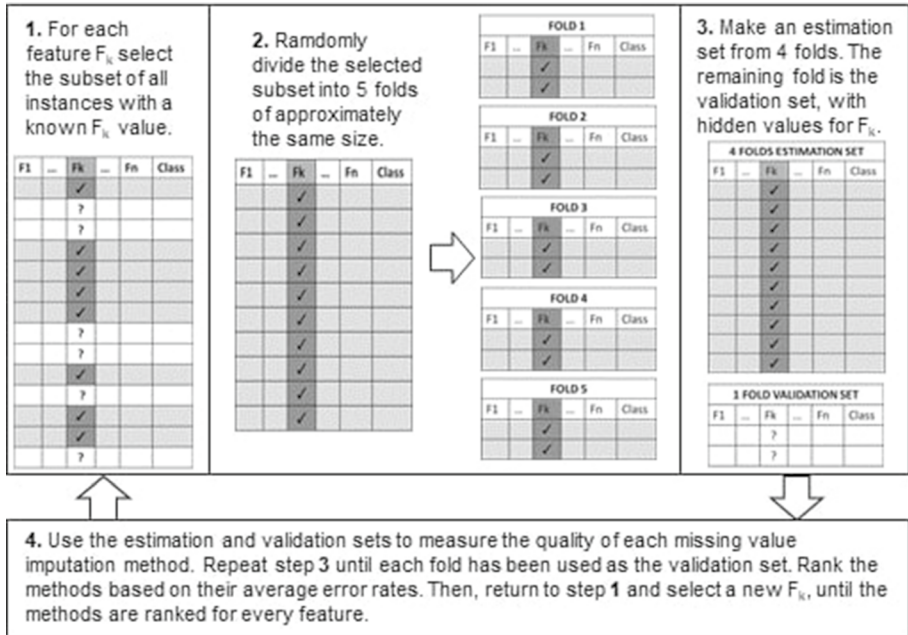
**1.** For each feature $F_k$ select the subset of all instances with a known $F_k$ value.

| F1 | ... | Fk | ... | Fn | Class |
|---|---|---|---|---|---|
| | | ✓ | | | |
| | | ? | | | |
| | | ? | | | |
| | | ✓ | | | |
| | | ✓ | | | |
| | | ✓ | | | |
| | | ✓ | | | |
| | | ? | | | |
| | | ? | | | |
| | | ✓ | | | |
| | | ? | | | |
| | | ✓ | | | |
| | | ✓ | | | |
| | | ? | | | |

**2.** Ramdomly divide the selected subset into 5 folds of approximately the same size.

| F1 | ... | Fk | ... | Fn | Class |
|---|---|---|---|---|---|
| | | ✓ | | | |
| | | ✓ | | | |
| | | ✓ | | | |
| | | ✓ | | | |
| | | ✓ | | | |
| | | ✓ | | | |
| | | ✓ | | | |
| | | ✓ | | | |
| | | ✓ | | | |
| | | ✓ | | | |

FOLD 1

| F1 | ... | Fk | ... | Fn | Class |
|---|---|---|---|---|---|
| | | ✓ | | | |
| | | ✓ | | | |

FOLD 2

| F1 | ... | Fk | ... | Fn | Class |
|---|---|---|---|---|---|
| | | ✓ | | | |
| | | ✓ | | | |

FOLD 3

| F1 | ... | Fk | ... | Fn | Class |
|---|---|---|---|---|---|
| | | ✓ | | | |
| | | ✓ | | | |

FOLD 4

| F1 | ... | Fk | ... | Fn | Class |
|---|---|---|---|---|---|
| | | ✓ | | | |
| | | ✓ | | | |

FOLD 5

| F1 | ... | Fk | ... | Fn | Class |
|---|---|---|---|---|---|
| | | ✓ | | | |
| | | ✓ | | | |

**3.** Make an estimation set from 4 folds. The remaining fold is the validation set, with hidden values for $F_k$.

4 FOLDS ESTIMATION SET

| F1 | ... | Fk | ... | Fn | Class |
|---|---|---|---|---|---|
| | | ✓ | | | |
| | | ✓ | | | |
| | | ✓ | | | |
| | | ✓ | | | |
| | | ✓ | | | |
| | | ✓ | | | |
| | | ✓ | | | |
| | | ✓ | | | |

1 FOLD VALIDATION SET

| F1 | ... | Fk | ... | Fn | Class |
|---|---|---|---|---|---|
| | | ? | | | |
| | | ? | | | |

**4.** Use the estimation and validation sets to measure the quality of each missing value imputation method. Repeat step **3** until each fold has been used as the validation set. Rank the methods based on their average error rates. Then, return to step **1** and select a new $F_k$, until the methods are ranked for every feature.